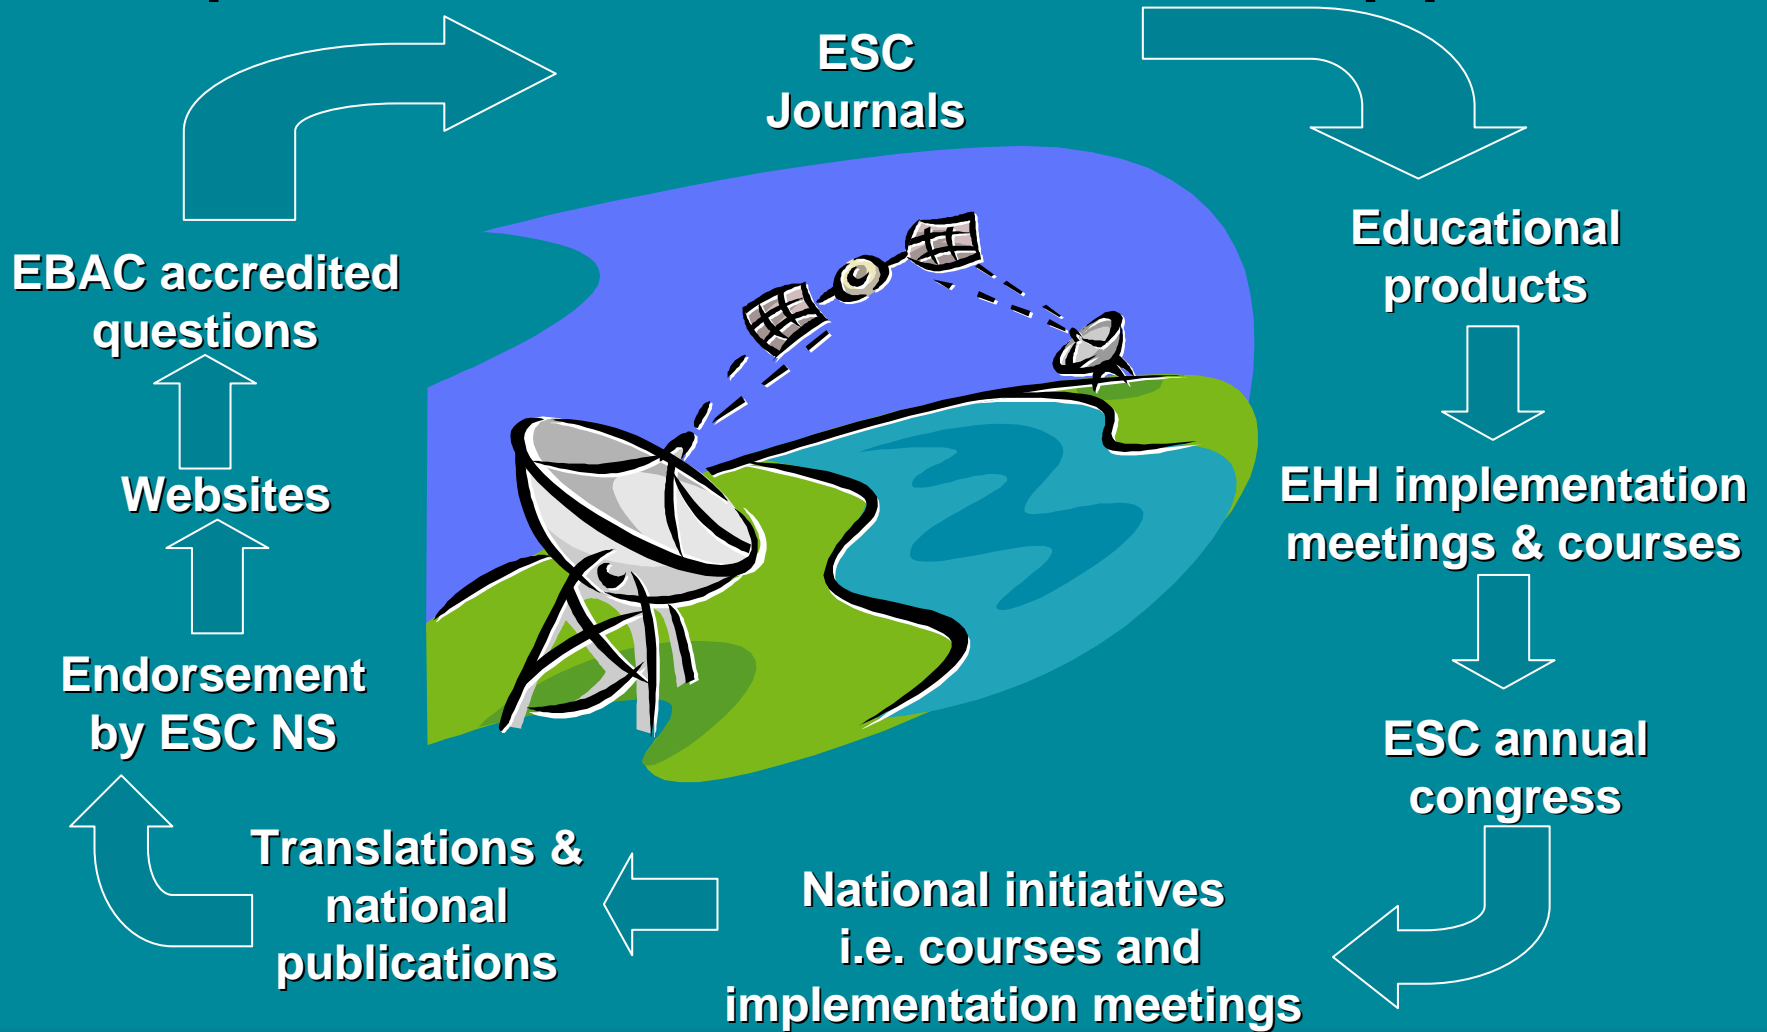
ESC Journals

Educational products

EHH implementation meetings & courses

ESC annual congress

National initiatives i.e. courses and implementation meetings

Translations & national publications

Endorsement by ESC NS

Websites

EBAC accredited questions